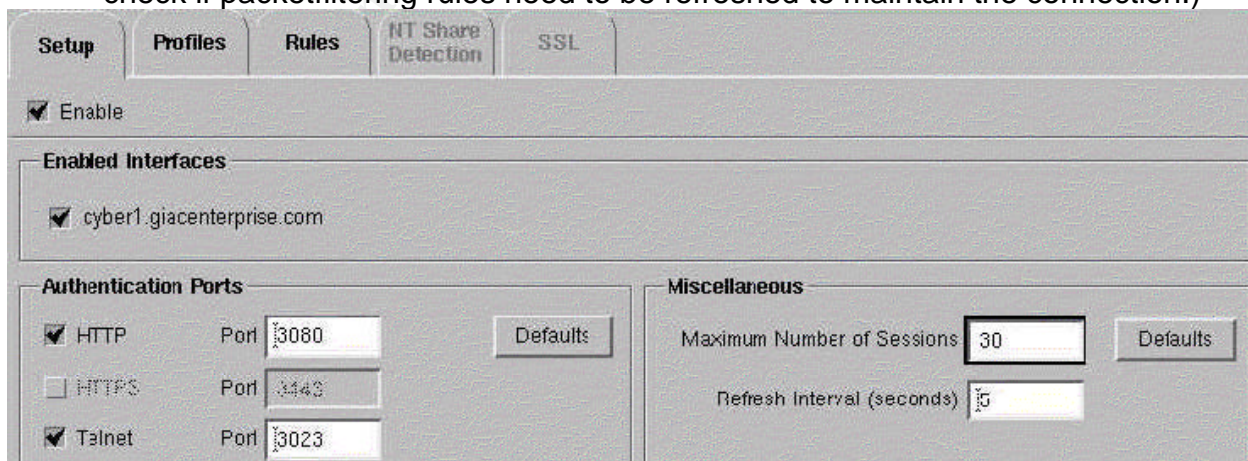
check if packetfiltering rules need to be refreshed to maintain the connection.)

Setup Profiles Rules NT Share Detection SSL

Enable

Enabled Interfaces

cyber1.giacenterprise.com

Authentication Ports

HTTP Port 3080 Defaults

HTTPS Port 3443

Telnet Port 3023

Miscellaneous

Maximum Number of Sessions 30 Defaults

Refresh Interval (seconds) 5